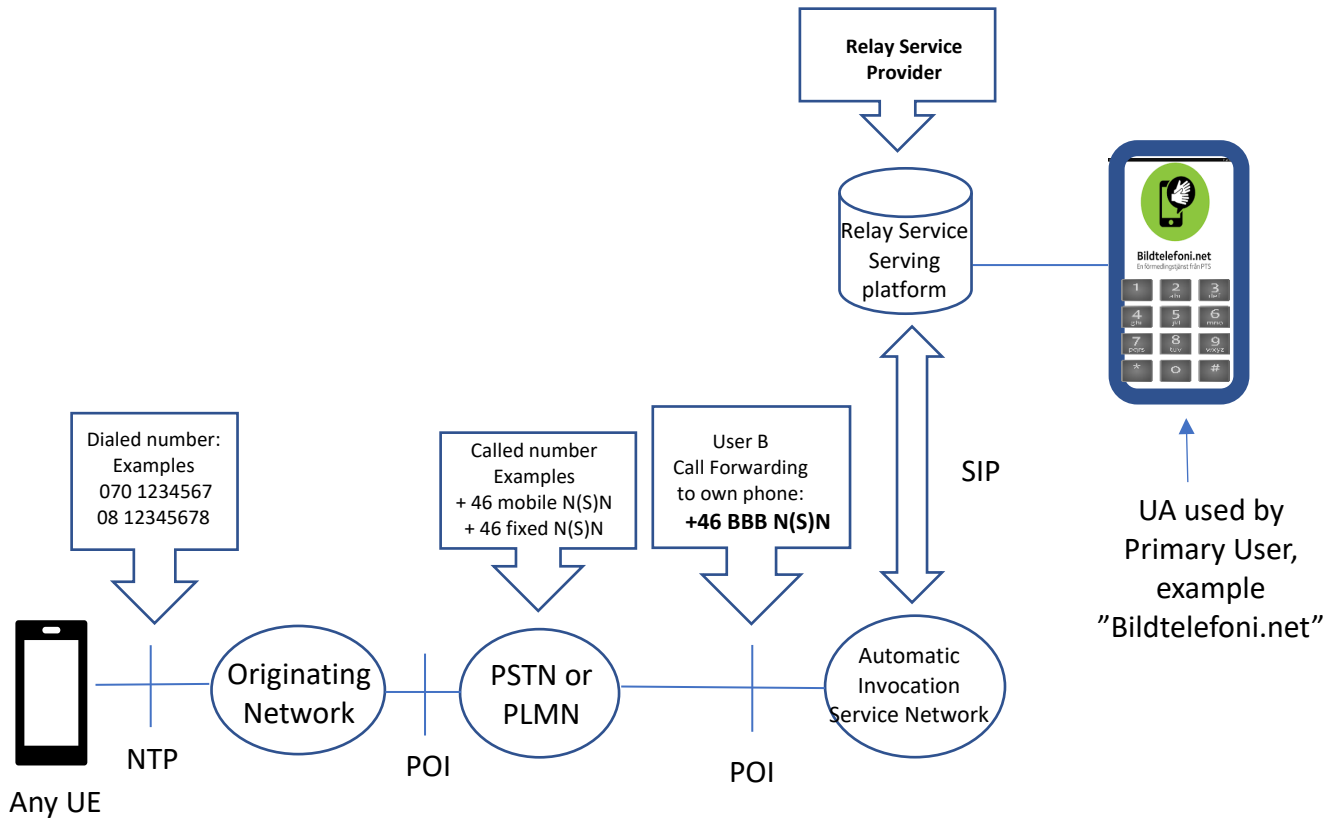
Relay Service Provider

Relay Service Serving platform

Bildtelefoni.net
En förmedlingstjänst från PTS

1
2 abc
3 def
4 ghi
5 jkl
6 mno
7 pqrs
8 tuv
9 wxyz
*
0
#

SIP

UA used by Primary User, example ”Bildtelefoni.net”

Dialed number: Examples 070 1234567 08 12345678

Called number Examples + 46 mobile N(S)N + 46 fixed N(S)N

User B Call Forwarding to own phone: **+46 BBB N(S)N**

Originating Network

PSTN or PLMN

Automatic Invocation Service Network

NTP

POI

POI

Any UE